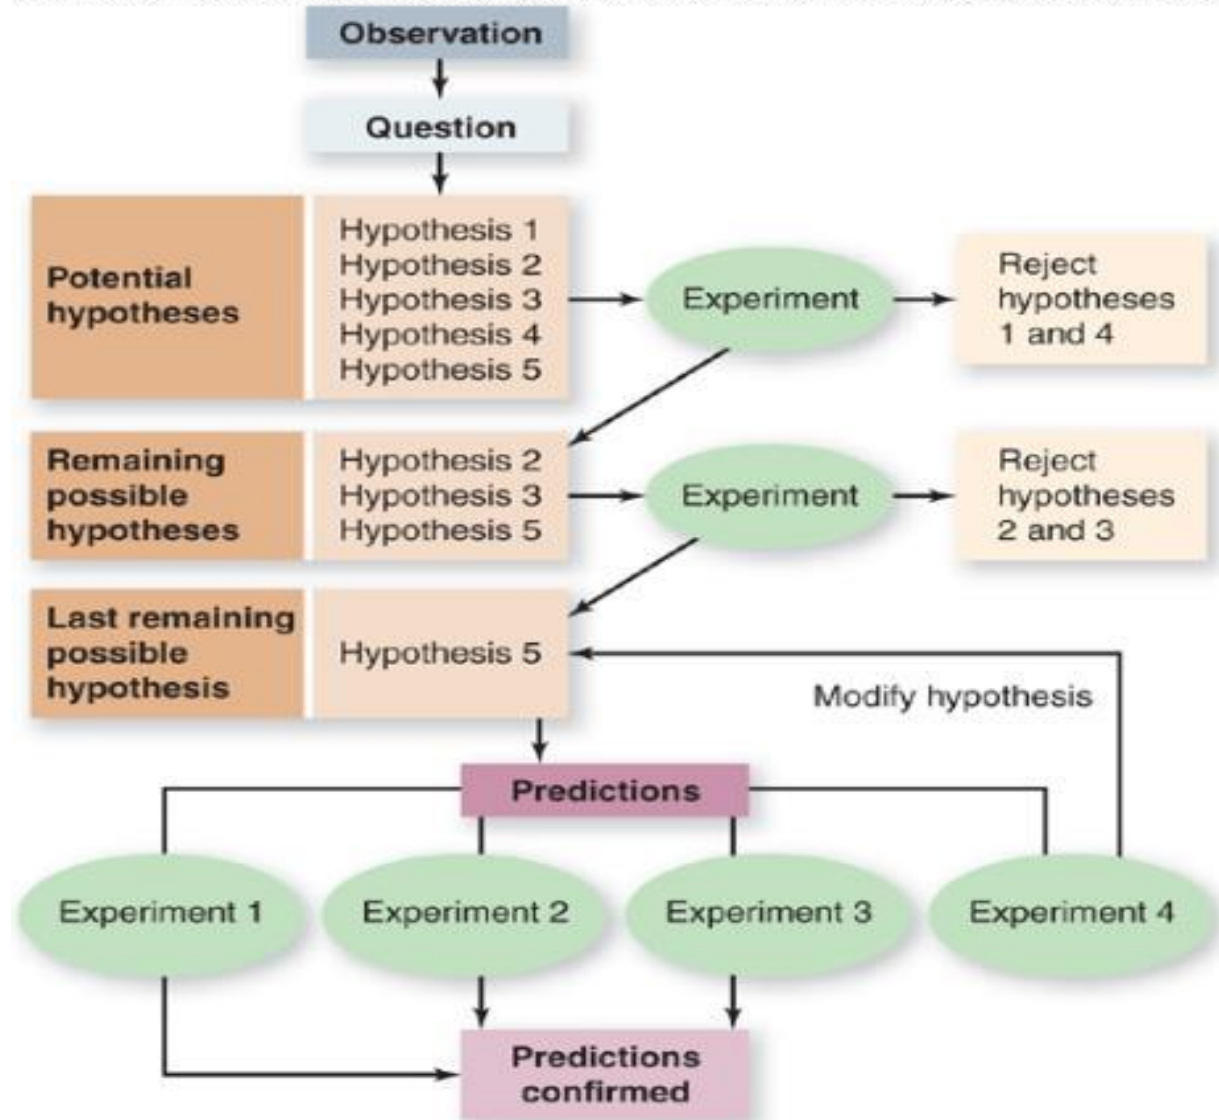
Observation

Question

Potential hypotheses

Hypothesis 1
Hypothesis 2
Hypothesis 3
Hypothesis 4
Hypothesis 5

Experiment

Reject hypotheses 1 and 4

Remaining possible hypotheses

Hypothesis 2
Hypothesis 3
Hypothesis 5

Experiment

Reject hypotheses 2 and 3

Last remaining possible hypothesis

Hypothesis 5

Modify hypothesis

Predictions

Experiment 1

Experiment 2

Experiment 3

Experiment 4

Predictions confirmed